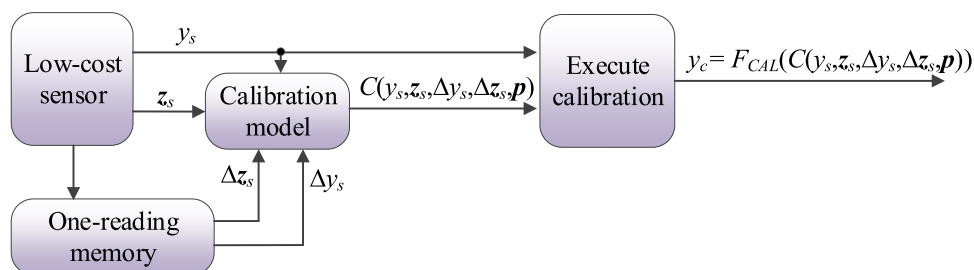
Low-cost sensor

$y_s$

$\boldsymbol{z}_s$

Calibration model

$C(y_s,\boldsymbol{z}_s,\Delta y_s,\Delta \boldsymbol{z}_s,\boldsymbol{p})$

Execute calibration

$y_c = F_{CAL}(C(y_s,\boldsymbol{z}_s,\Delta y_s,\Delta \boldsymbol{z}_s,\boldsymbol{p}))$

$\Delta \boldsymbol{z}_s$

$\Delta y_s$

One-reading memory